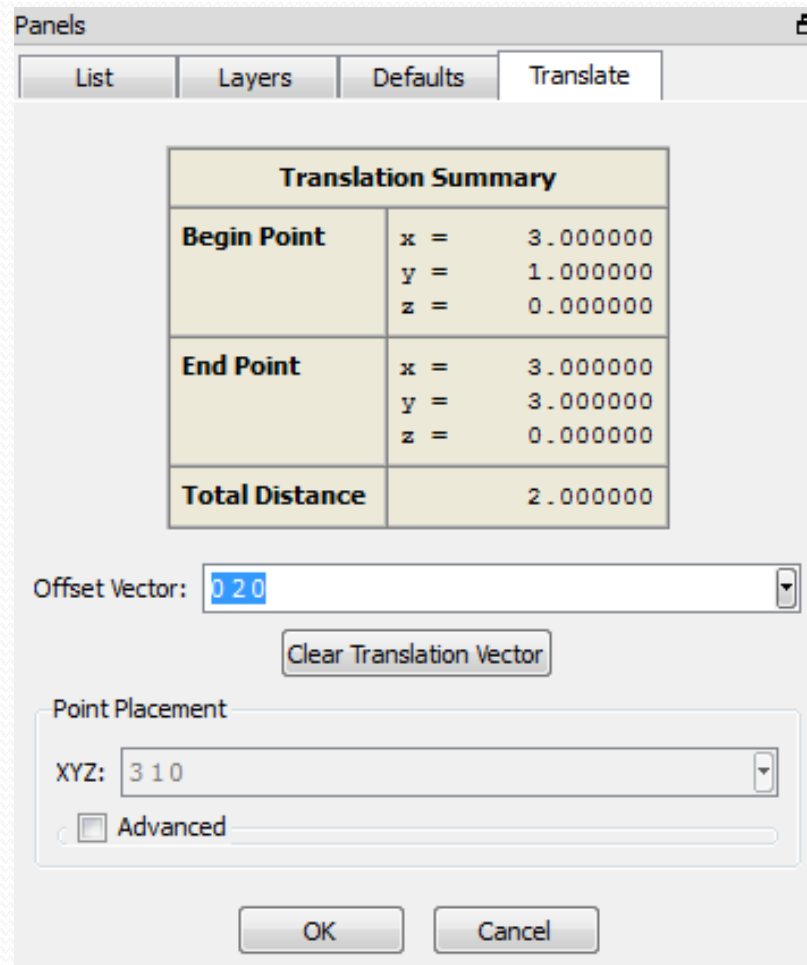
Panels

List | Layers | Defaults | Translate

| Translation Summary | |
|---|---|
| Begin Point | x = 3.000000<br>y = 1.000000<br>z = 0.000000 |
| End Point | x = 3.000000<br>y = 3.000000<br>z = 0.000000 |
| Total Distance | 2.000000 |

Offset Vector: 0 2 0

Clear Translation Vector

Point Placement

XYZ: 3 1 0

Advanced

OK

Cancel